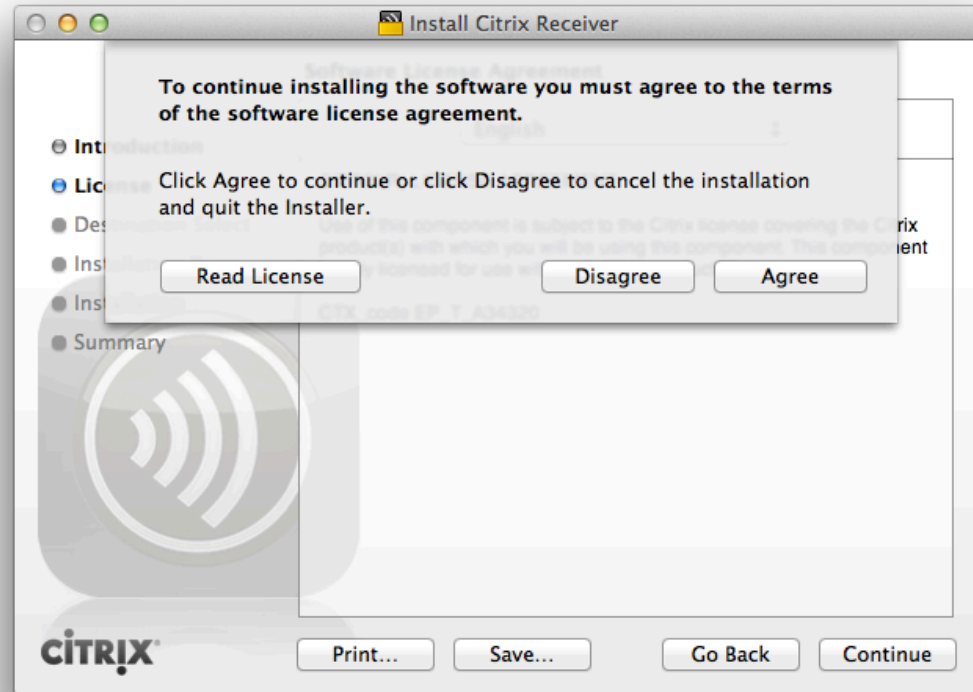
Install Citrix Receiver

To continue installing the software you must agree to the terms of the software license agreement.

Click Agree to continue or click Disagree to cancel the installation and quit the Installer.

Read License

Disagree

Agree

Intr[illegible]

Lice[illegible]

Des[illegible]

Inst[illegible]

Inst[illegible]

Summary

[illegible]rix
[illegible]nent

CITRIX

Print...

Save...

Go Back

Continue